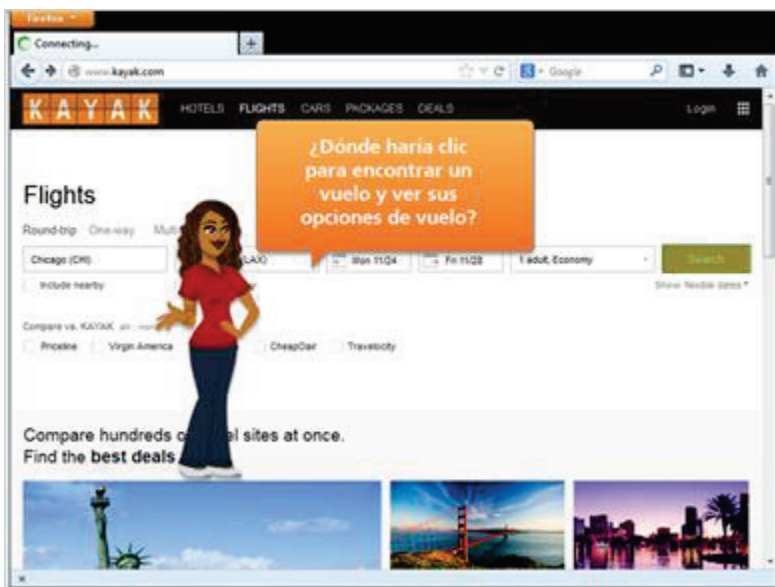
Firefox

Connecting...

www.kayak.com

Google

KAYAK HOTELS FLIGHTS CARS PACKAGES DEALS Login

¿Dónde haría clic para encontrar un vuelo y ver sus opciones de vuelo?

Flights

Round-trip One-way Multi

Chicago (CHI)

(LAX)

Mon 11/04

Fri 11/08

1 adult, Economy

Search

Include nearby

Show flexible dates

Compare vs. KAYAK

Priceline

Virgin America

CheapOair

Travelocity

Compare hundreds o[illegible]l sites at once.
Find the best deals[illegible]